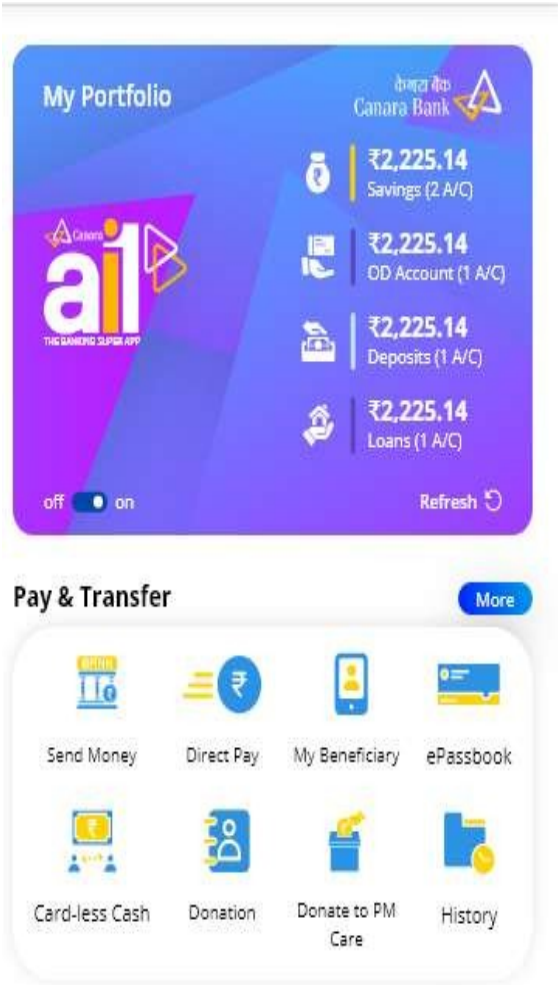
My Portfolio

केनरा बैंक
Canara Bank

Canara
ai1
THE BANKING SUPER APP

₹2,225.14
Savings (2 A/C)

₹2,225.14
OD Account (1 A/C)

₹2,225.14
Deposits (1 A/C)

₹2,225.14
Loans (1 A/C)

off on

Refresh

Pay & Transfer

More

BANK

Send Money

Direct Pay

My Beneficiary

ePassbook

Card-less Cash

Donation

Donate to PM Care

History